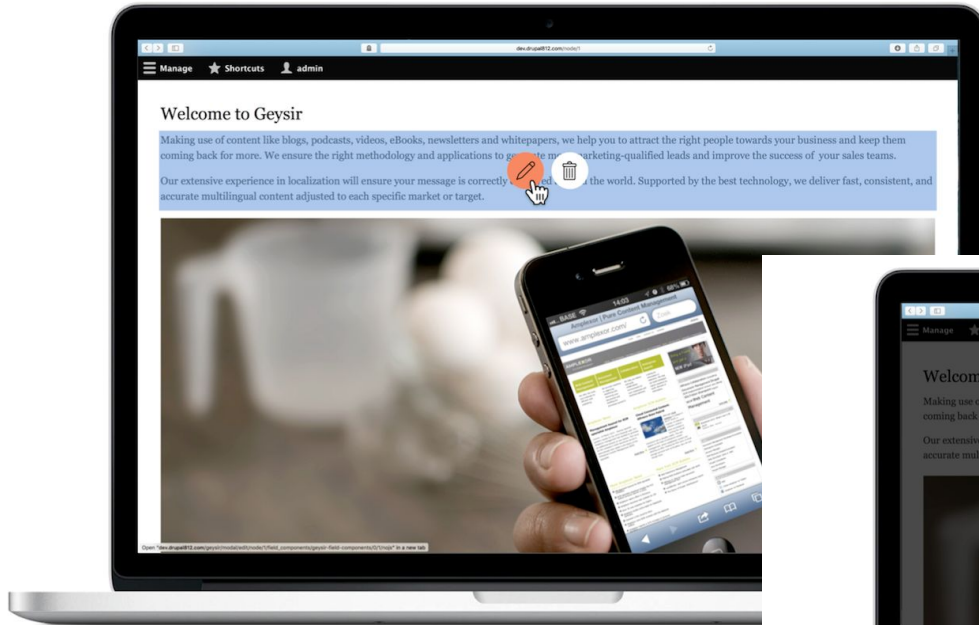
dev.drupal812.com/node/1

Manage Shortcuts admin

Welcome to Geysir

Making use of content like blogs, podcasts, videos, eBooks, newsletters and whitepapers, we help you to attract the right people towards your business and keep them coming back for more. We ensure the right methodology and applications to ge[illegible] m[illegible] marketing-qualified leads and improve the success of your sales teams.

Our extensive experience in localization will ensure your message is correctly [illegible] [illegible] the world. Supported by the best technology, we deliver fast, consistent, and accurate multilingual content adjusted to each specific market or target.

BASE 14:03 89%

Amplexor | Pure Content Management

www.amplexor.com/

Open "dev.drupal812.com/geysir/modal/edit/node/1/field_components/geysir-field-components/0/1/nojs" in a new tab

Manage

Welcom

Making use c
coming back

Our extensiv
accurate mul